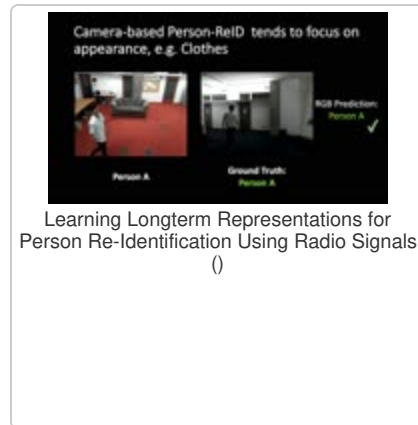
Camera-based Person-ReID tends to focus on appearance, e.g. Clothes

Person A

Ground Truth:
Person A

RGB Prediction:
Person A ✓

Learning Longterm Representations for Person Re-Identification Using Radio Signals
()